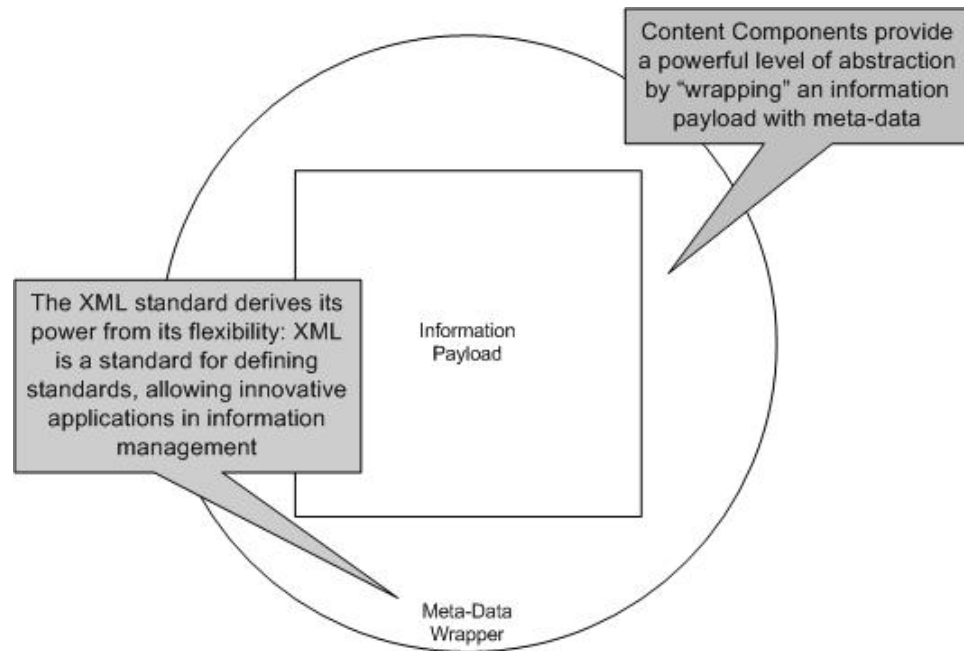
Content Components provide a powerful level of abstraction by “wrapping” an information payload with meta-data

The XML standard derives its power from its flexibility: XML is a standard for defining standards, allowing innovative applications in information management

Information Payload

Meta-Data Wrapper